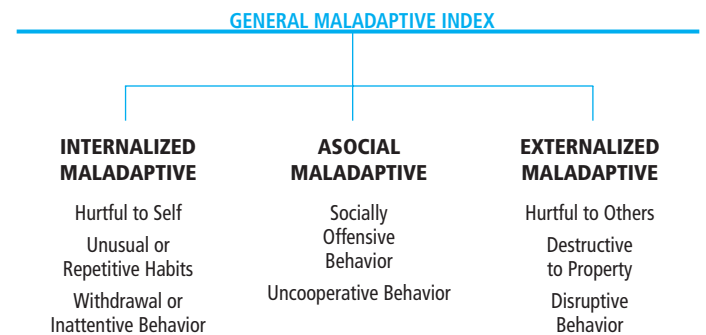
GENERAL MALADAPTIVE INDEX

INTERNALIZED MALADAPTIVE

Hurtful to Self

Unusual or Repetitive Habits

Withdrawal or Inattentive Behavior

ASOCIAL MALADAPTIVE

Socially Offensive Behavior

Uncooperative Behavior

EXTERNALIZED MALADAPTIVE

Hurtful to Others

Destructive to Property

Disruptive Behavior